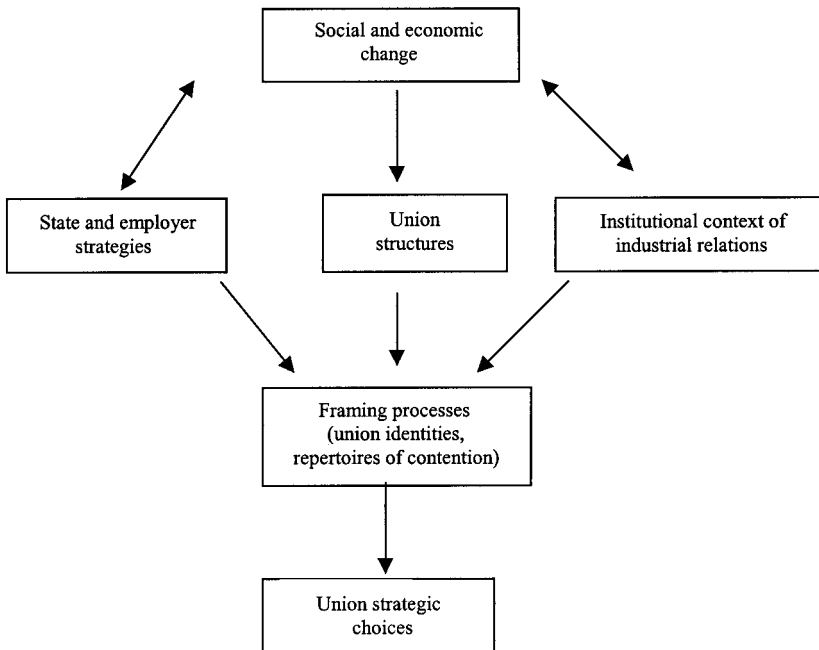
Social and economic change

State and employer strategies

Union structures

Institutional context of industrial relations

Framing processes (union identities, repertoires of contention)

Union strategic choices